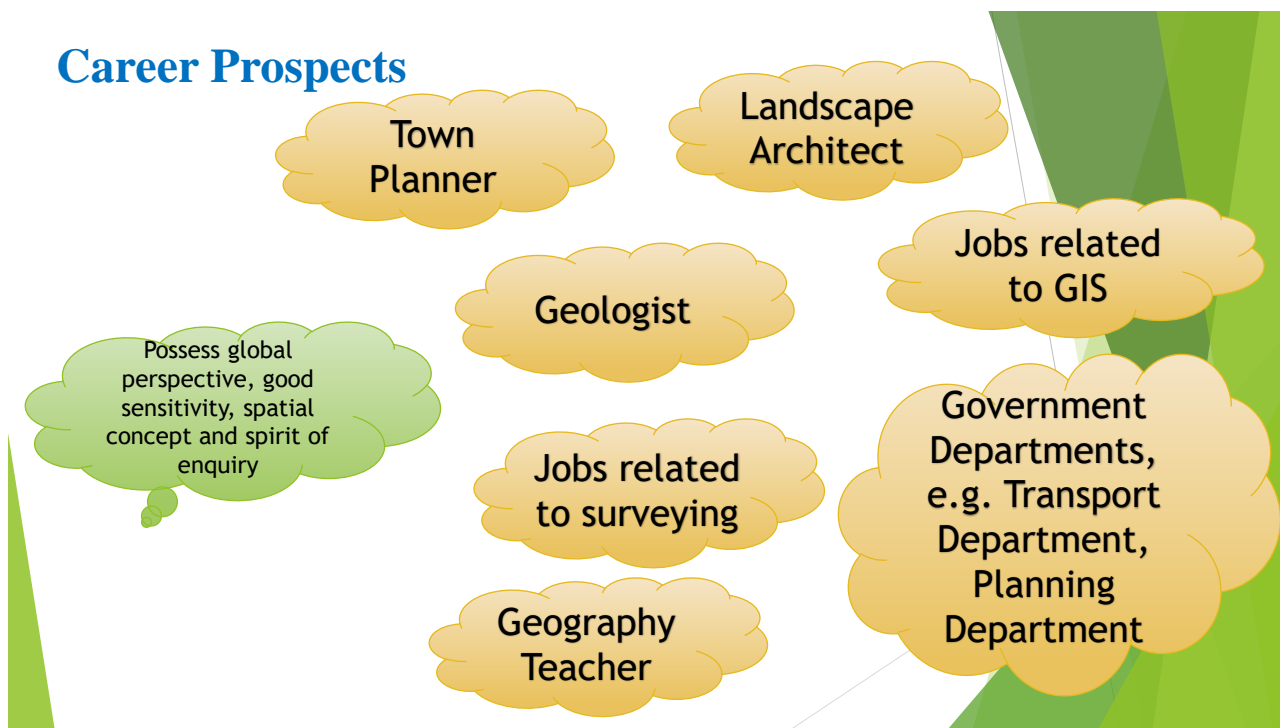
Career Prospects

Town Planner

Landscape Architect

Jobs related to GIS

Geologist

Possess global perspective, good sensitivity, spatial concept and spirit of enquiry

Jobs related to surveying

Government Departments, e.g. Transport Department, Planning Department

Geography Teacher